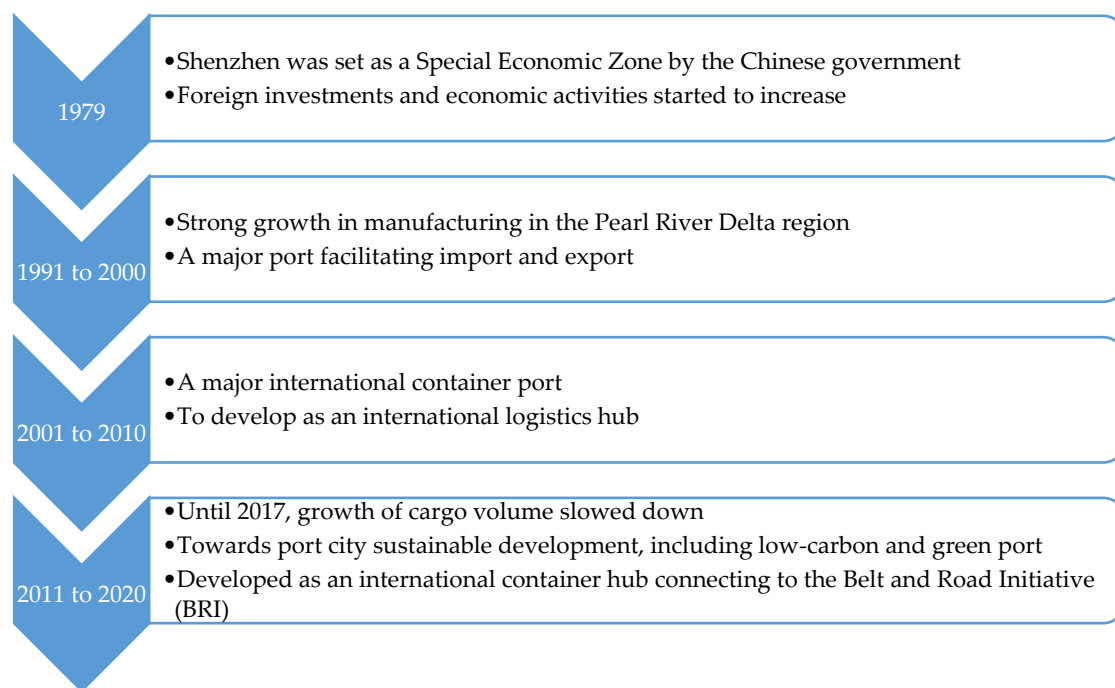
1979

•Shenzhen was set as a Special Economic Zone by the Chinese government
•Foreign investments and economic activities started to increase

1991 to 2000

•Strong growth in manufacturing in the Pearl River Delta region
•A major port facilitating import and export

2001 to 2010

•A major international container port
•To develop as an international logistics hub

2011 to 2020

•Until 2017, growth of cargo volume slowed down
•Towards port city sustainable development, including low-carbon and green port
•Developed as an international container hub connecting to the Belt and Road Initiative (BRI)